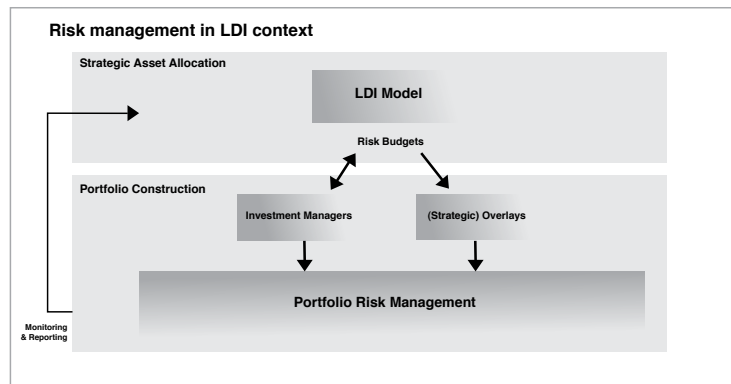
Risk management in LDI context

Strategic Asset Allocation

LDI Model

Risk Budgets

Portfolio Construction

Investment Managers

(Strategic) Overlays

Portfolio Risk Management

Monitoring & Reporting